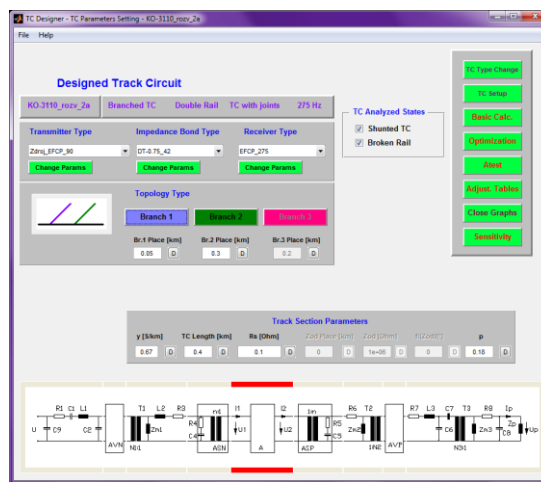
TC Designer - TC Parameters Setting - KO-3110_rozv_2a

File Help

Designed Track Circuit

KO-3110_rozv_2a | Branched TC | Double Rail | TC with joints | 275 Hz

Transmitter Type
Zdroj_EFCP_80
Change Params

Impedance Bond Type
DT-0.75_42
Change Params

Receiver Type
EFCP_275
Change Params

TC Analyzed States
Shunted TC
Broken Rail

Topology Type

Branch 1 | Branch 2 | Branch 3

Br.1 Place [km] 0.05 D
Br.2 Place [km] 0.3 D
Br.3 Place [km] 0.2 D

TC Type Change
TC Setup
Basic Calc.
Optimization
Atest
Adjust. Tables
Close Graphs
Sensitivity

Track Section Parameters

| y [S/km] | TC Length [km] | Rs [Ohm] | Zed Place [km] | Zed [Ohm] | fi(Zed)[°] | p |
|---|---|---|---|---|---|---|
| 0.67 D | 0.4 D | 0.1 D | 0 D | 1e+06 D | 0 D | 0.18 D |

U C9 R1 C1 L1 C2 AVN T1 L2 NI1 Zm1 R3 R4 C4 n1 AGN I1 U1 A I2 U2 Im R5 C5 AGP R6 T2 Zm2 1NE R7 AVP L3 C7 C6 T3 R8 NI3 Zm3 Ip Zp C8 Up